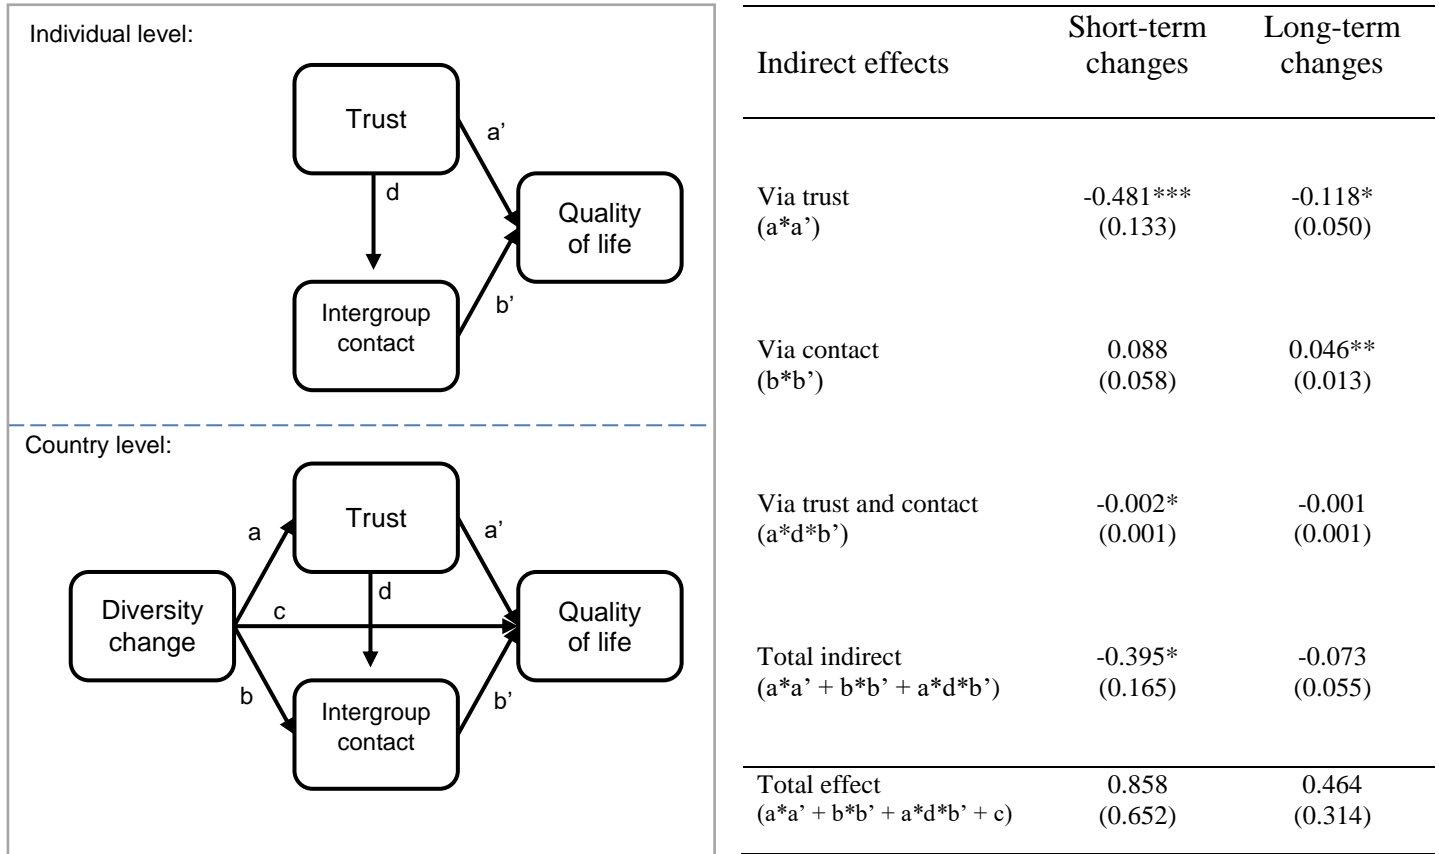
Individual level:

Trust

a'

d

Quality of life

Intergroup contact

b'

Country level:

a

Trust

a'

d

Diversity change

c

Quality of life

b

Intergroup contact

b'

| Indirect effects | Short-term changes | Long-term changes |
|---|---|---|
| Via trust (a*a') | -0.481*** (0.133) | -0.118* (0.050) |
| Via contact (b*b') | 0.088 (0.058) | 0.046** (0.013) |
| Via trust and contact (a*d*b') | -0.002* (0.001) | -0.001 (0.001) |
| Total indirect (a*a' + b*b' + a*d*b') | -0.395* (0.165) | -0.073 (0.055) |
| Total effect (a*a' + b*b' + a*d*b' + c) | 0.858 (0.652) | 0.464 (0.314) |